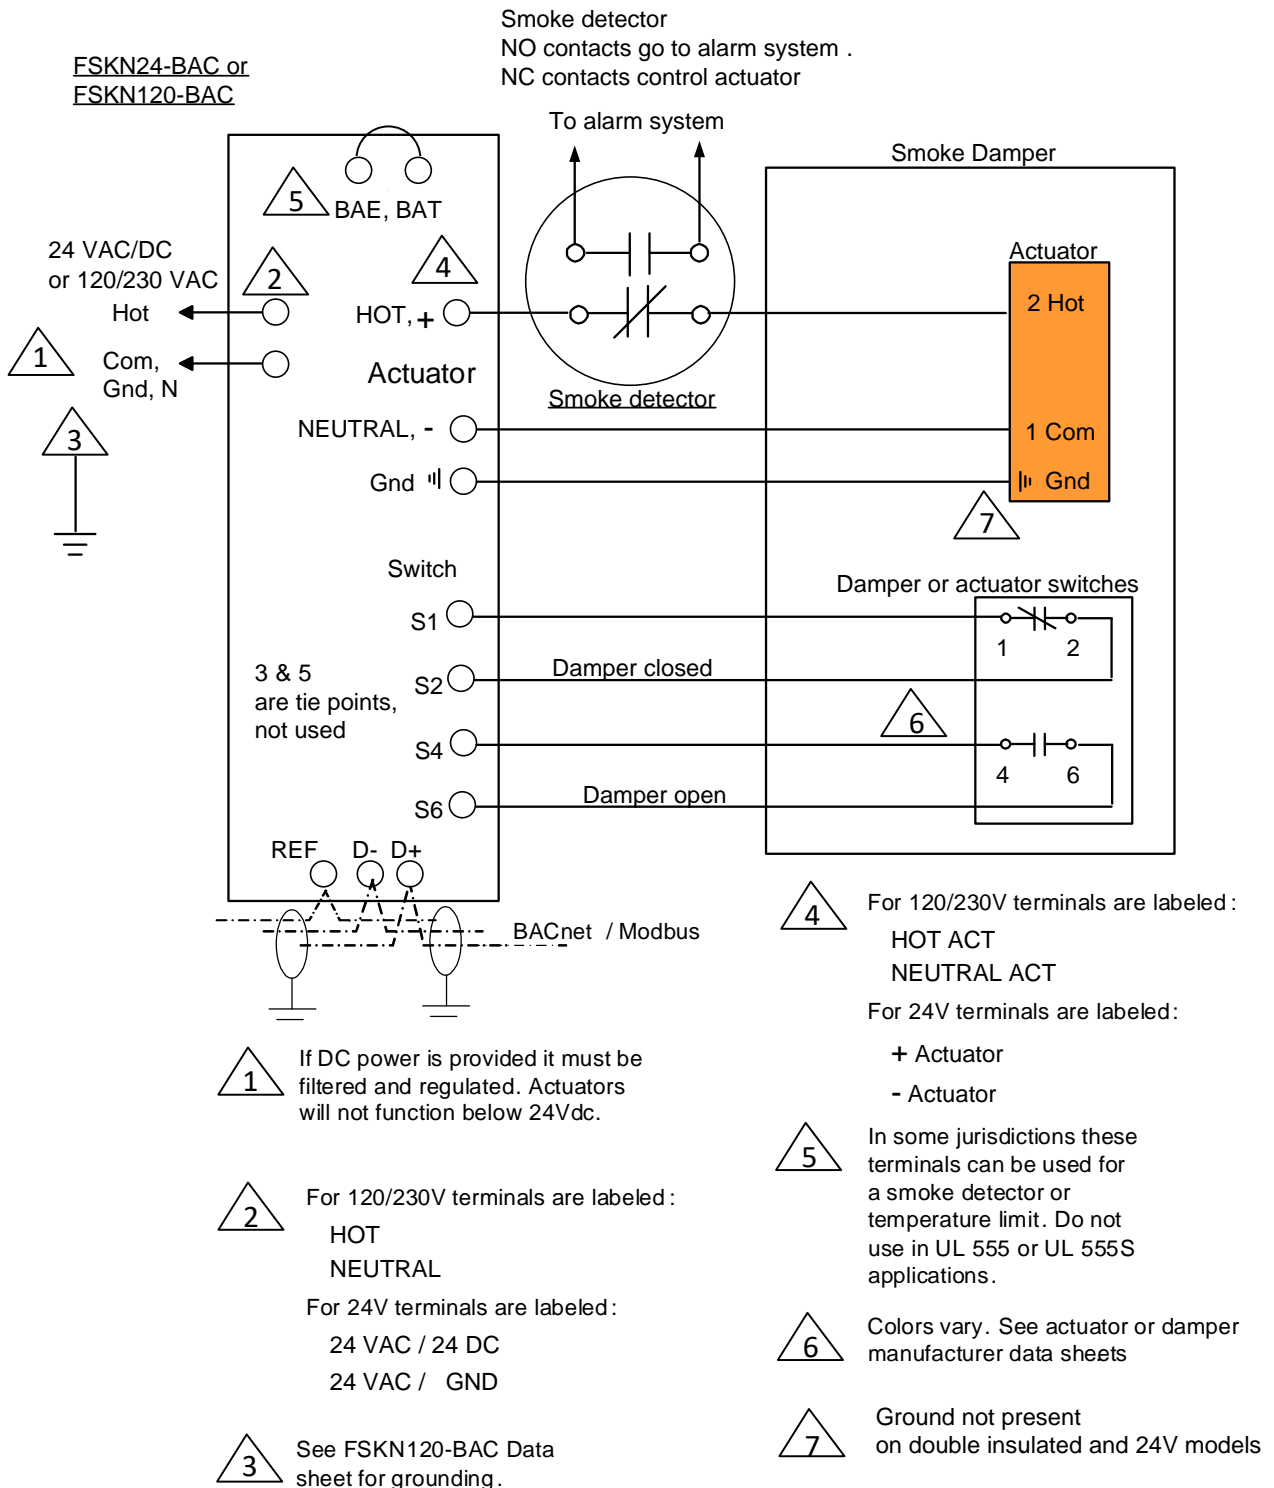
Smoke detector
NO contacts go to alarm system .
NC contacts control actuator

FSKN24-BAC or
FSKN120-BAC

To alarm system

Smoke Damper

5 BAE, BAT

24 VAC/DC
or 120/230 VAC

2

4

Actuator

Hot

HOT, +

2 Hot

1

Com,
Gnd, N

Actuator

Smoke detector

3

NEUTRAL, -

1 Com

Gnd

Gnd

7

Switch

Damper or actuator switches

S1

1 2

3 & 5
are tie points,
not used

S2

Damper closed

6

S4

4 6

S6

Damper open

REF D- D+

BACnet / Modbus

4 For 120/230V terminals are labeled :
HOT ACT
NEUTRAL ACT
For 24V terminals are labeled:
+ Actuator
- Actuator

1 If DC power is provided it must be filtered and regulated. Actuators will not function below 24Vdc.

5 In some jurisdictions these terminals can be used for a smoke detector or temperature limit. Do not use in UL 555 or UL 555S applications.

2 For 120/230V terminals are labeled :
HOT
NEUTRAL
For 24V terminals are labeled:
24 VAC / 24 DC
24 VAC / GND

6 Colors vary. See actuator or damper manufacturer data sheets

7 Ground not present on double insulated and 24V models

3 See FSKN120-BAC Data sheet for grounding.